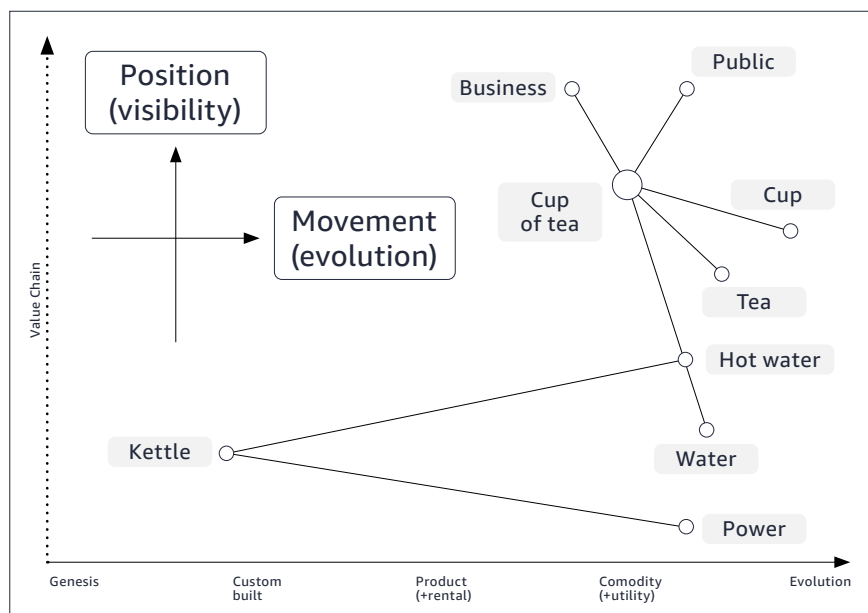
Position (visibility)

Movement (evolution)

Business

Public

Cup of tea

Cup

Tea

Hot water

Kettle

Water

Power

Value Chain

Genesis

Custom built

Product (+rental)

Comodity (+utility)

Evolution